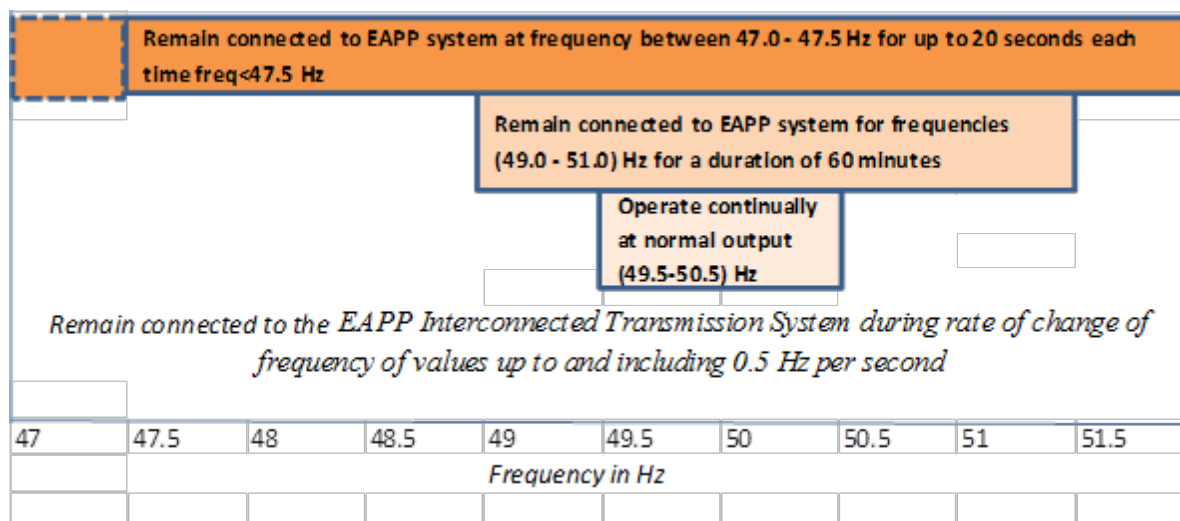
Remain connected to EAPP system at frequency between 47.0 - 47.5 Hz for up to 20 seconds each time freq<47.5 Hz

Remain connected to EAPP system for frequencies (49.0 - 51.0) Hz for a duration of 60 minutes

Operate continually at normal output (49.5-50.5) Hz

Remain connected to the EAPP Interconnected Transmission System during rate of change of frequency of values up to and including 0.5 Hz per second

| 47 | 47.5 | 48 | 48.5 | 49 | 49.5 | 50 | 50.5 | 51 | 51.5 |
|---|---|---|---|---|---|---|---|---|---|

Frequency in Hz